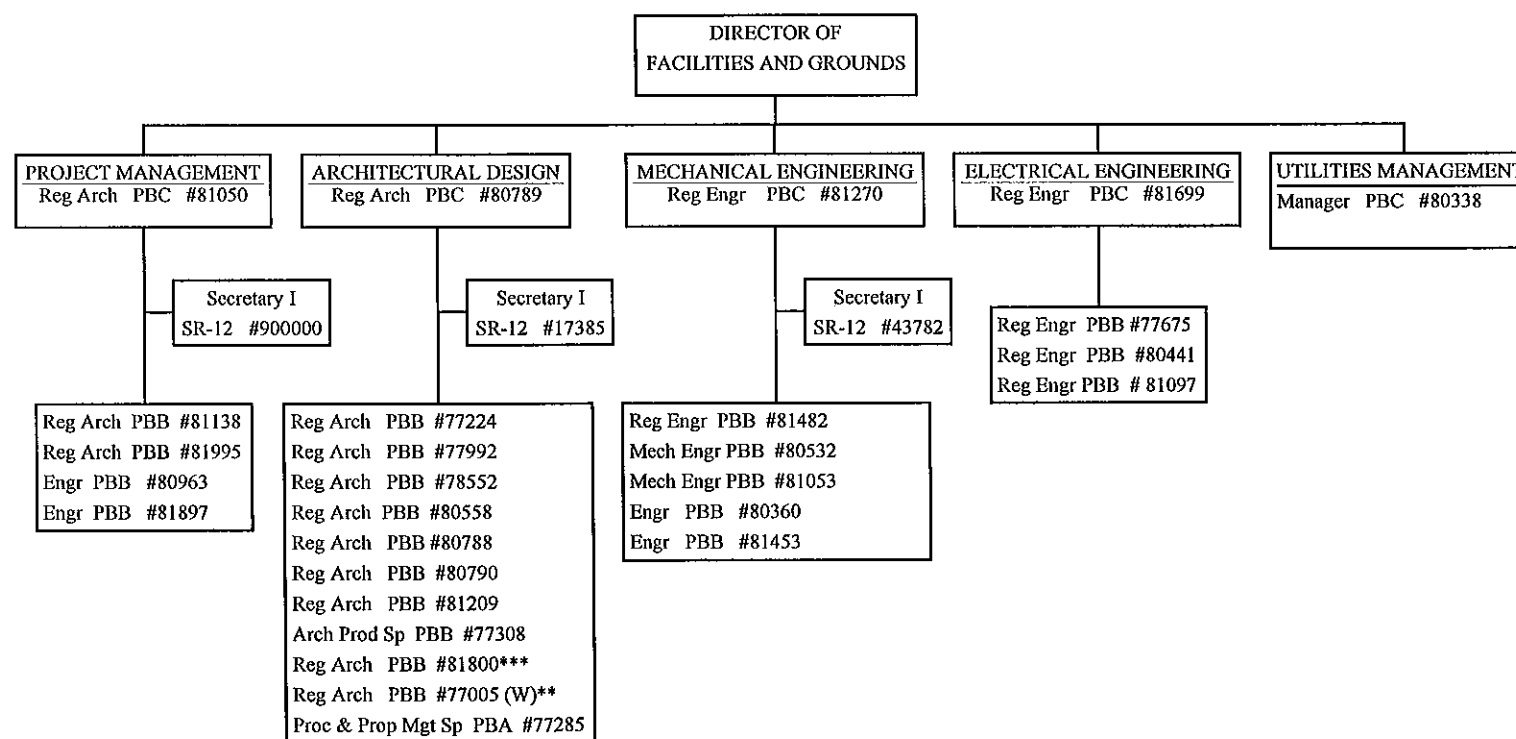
DIRECTOR OF
FACILITIES AND GROUNDS

PROJECT MANAGEMENT
Reg Arch PBC #81050

Secretary I
SR-12 #900000

Reg Arch PBB #81138
Reg Arch PBB #81995
Engr PBB #80963
Engr PBB #81897

ARCHITECTURAL DESIGN
Reg Arch PBC #80789

Secretary I
SR-12 #17385

Reg Arch PBB #77224
Reg Arch PBB #77992
Reg Arch PBB #78552
Reg Arch PBB #80558
Reg Arch PBB #80788
Reg Arch PBB #80790
Reg Arch PBB #81209
Arch Prod Sp PBB #77308
Reg Arch PBB #81800***
Reg Arch PBB #77005 (W)**
Proc & Prop Mgt Sp PBA #77285

MECHANICAL ENGINEERING
Reg Engr PBC #81270

Secretary I
SR-12 #43782

Reg Engr PBB #81482
Mech Engr PBB #80532
Mech Engr PBB #81053
Engr PBB #80360
Engr PBB #81453

ELECTRICAL ENGINEERING
Reg Engr PBC #81699

Reg Engr PBB #77675
Reg Engr PBB #80441
Reg Engr PBB # 81097

UTILITIES MANAGEMENT
Manager PBC #80338